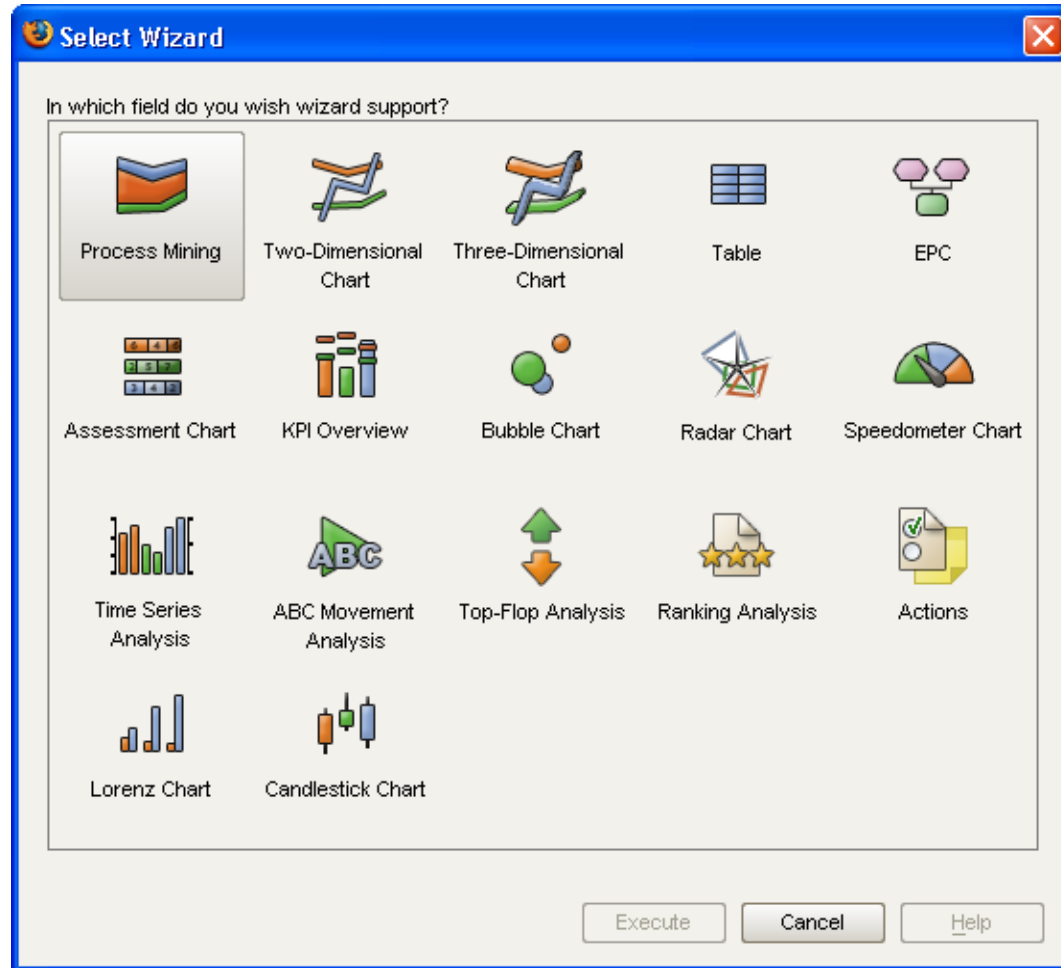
Select Wizard

In which field do you wish wizard support?

Process Mining
Two-Dimensional Chart
Three-Dimensional Chart
Table
EPC

6 4 8
2 5 7
3 4 2
Assessment Chart
KPI Overview
Bubble Chart
Radar Chart
Speedometer Chart

Time Series Analysis
ABC
ABC Movement Analysis
Top-Flop Analysis
Ranking Analysis
Actions

Lorenz Chart
Candlestick Chart

Execute
Cancel
Help